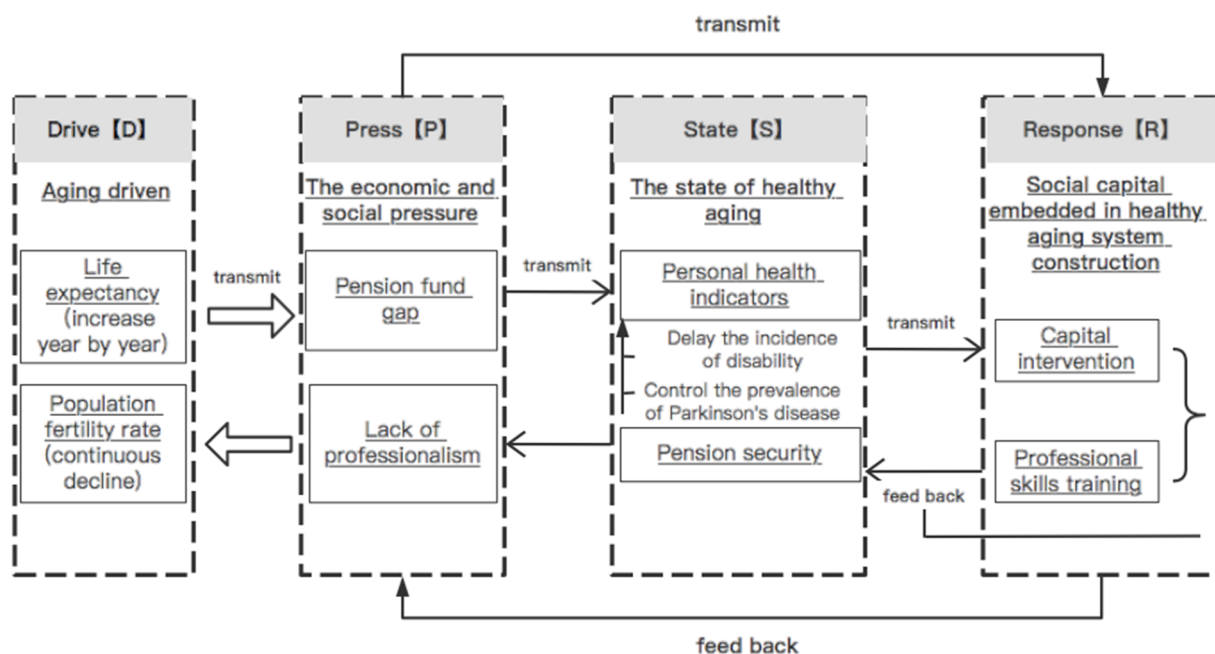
transmit

Drive【D】

Aging driven

Life expectancy (increase year by year)

Population fertility rate (continuous decline)

transmit

Press【P】

The economic and social pressure

Pension fund gap

Lack of professionalism

transmit

State【S】

The state of healthy aging

Personal health indicators

Delay the incidence of disability

Control the prevalence of Parkinson's disease

Pension security

transmit

Response【R】

Social capital embedded in healthy aging system construction

Capital intervention

Professional skills training

feed back

feed back